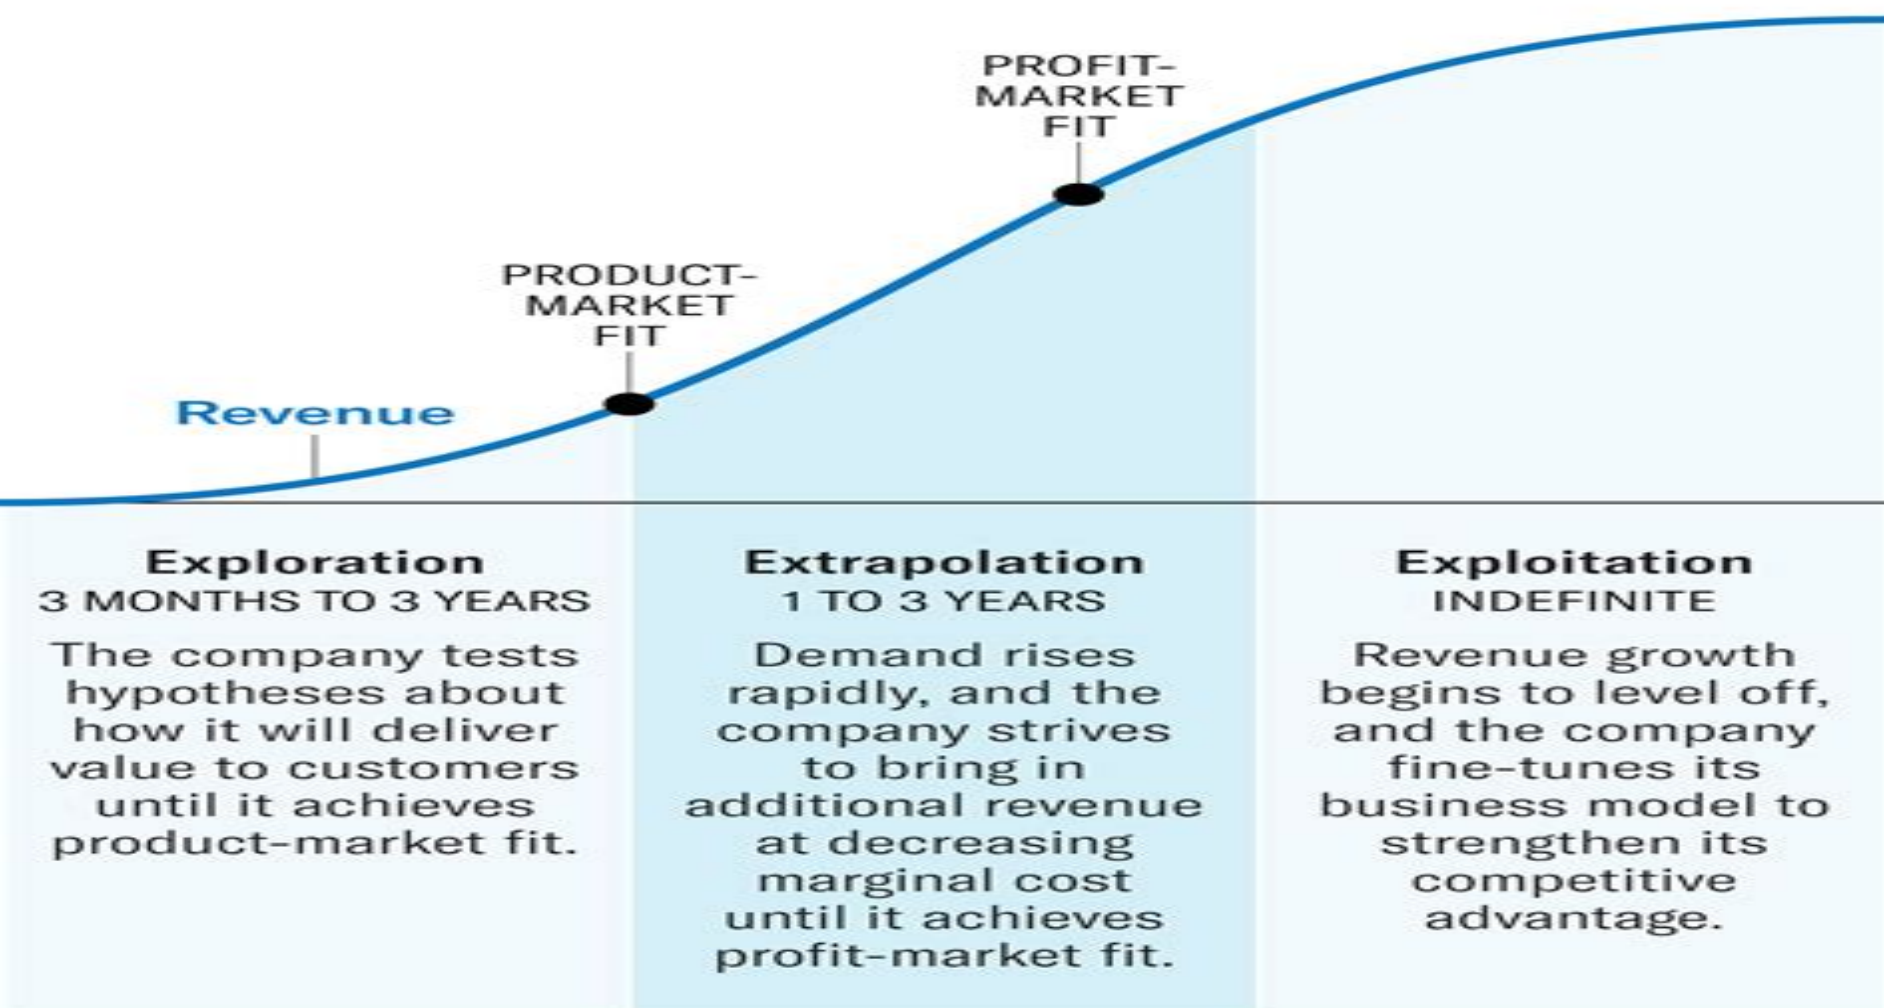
PROFIT-MARKET FIT

PRODUCT-MARKET FIT

Revenue

Exploration
3 MONTHS TO 3 YEARS
The company tests hypotheses about how it will deliver value to customers until it achieves product-market fit.

Extrapolation
1 TO 3 YEARS
Demand rises rapidly, and the company strives to bring in additional revenue at decreasing marginal cost until it achieves profit-market fit.

Exploitation
INDEFINITE
Revenue growth begins to level off, and the company fine-tunes its business model to strengthen its competitive advantage.